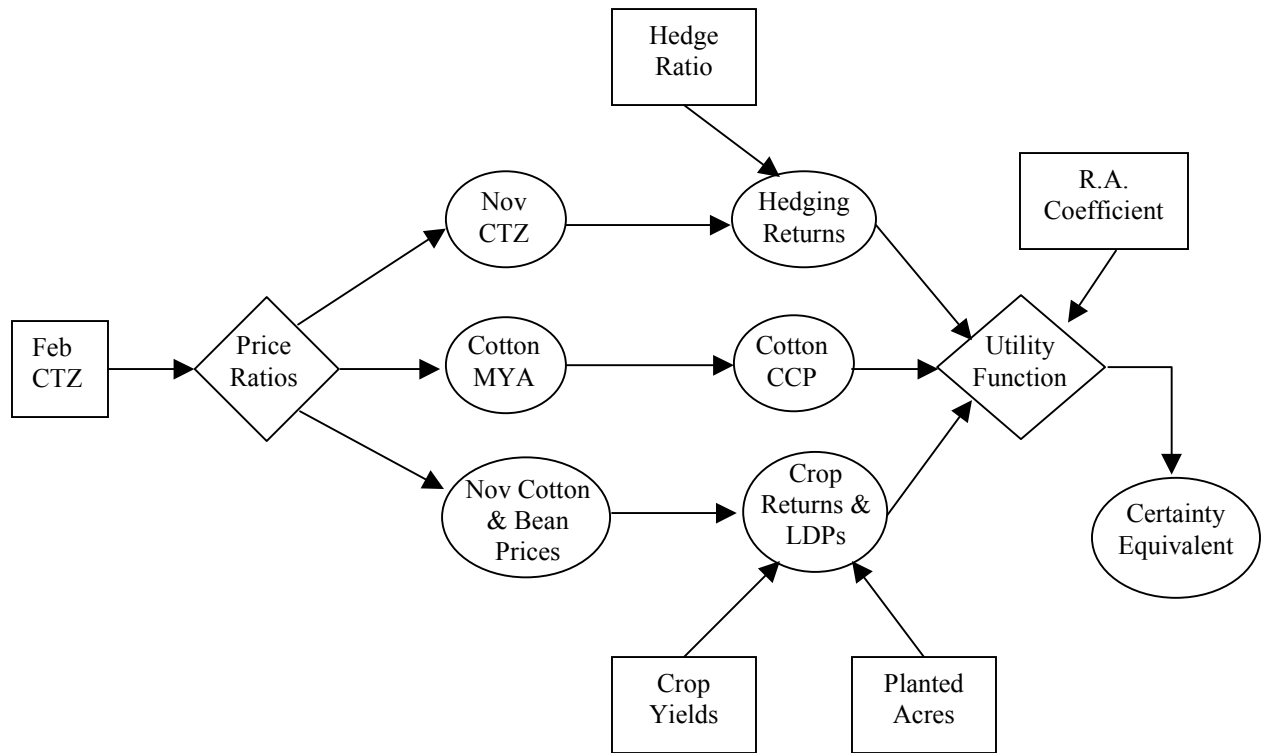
Hedge Ratio

R.A. Coefficient

Nov CTZ

Hedging Returns

Feb CTZ

Price Ratios

Cotton MYA

Cotton CCP

Utility Function

Nov Cotton & Bean Prices

Crop Returns & LDPs

Certainty Equivalent

Crop Yields

Planted Acres